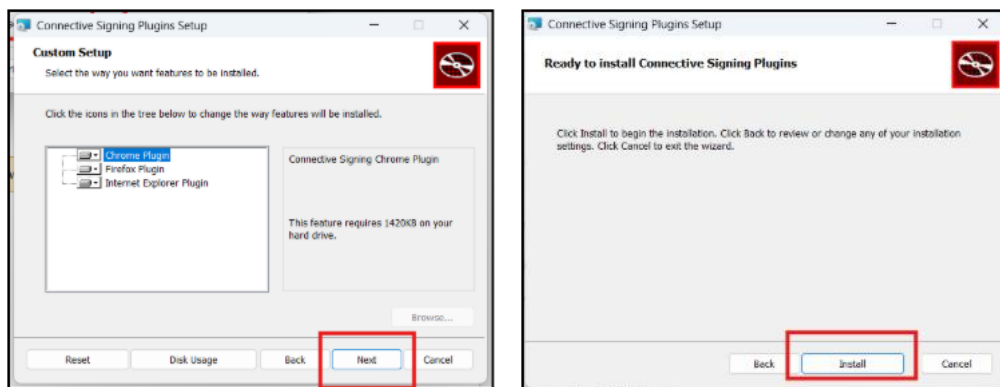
Connective Signing Plugins Setup

Custom Setup

Select the way you want features to be installed.

Click the icons in the tree below to change the way features will be installed.

Chrome Plugin
Firefox Plugin
Internet Explorer Plugin

Connective Signing Chrome Plugin

This feature requires 1420KB on your hard drive.

Browse...

Reset
Disk Usage
Back
Next
Cancel

Connective Signing Plugins Setup

Ready to install Connective Signing Plugins

Click Install to begin the installation. Click Back to review or change any of your installation settings. Click Cancel to exit the wizard.

Back
Install
Cancel